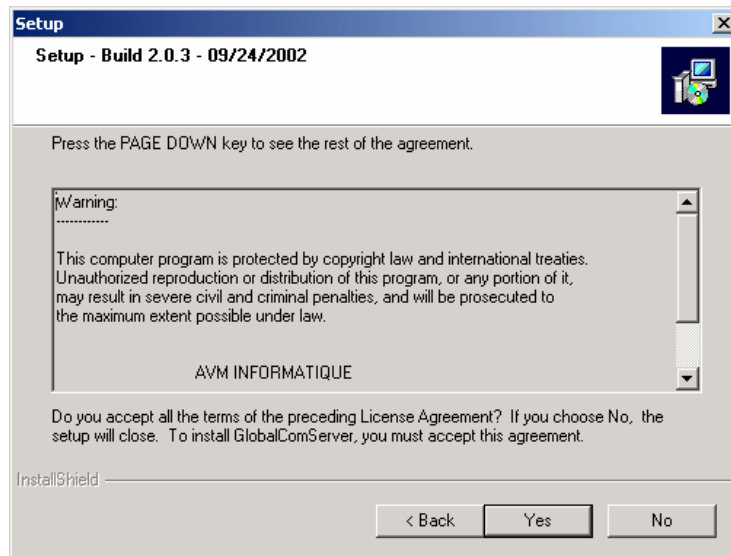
Setup

Setup - Build 2.0.3 - 09/24/2002

Press the PAGE DOWN key to see the rest of the agreement.

Warning:
------------

This computer program is protected by copyright law and international treaties. Unauthorized reproduction or distribution of this program, or any portion of it, may result in severe civil and criminal penalties, and will be prosecuted to the maximum extent possible under law.

AVM INFORMATIQUE

Do you accept all the terms of the preceding License Agreement? If you choose No, the setup will close. To install GlobalComServer, you must accept this agreement.

InstallShield

< Back

Yes

No